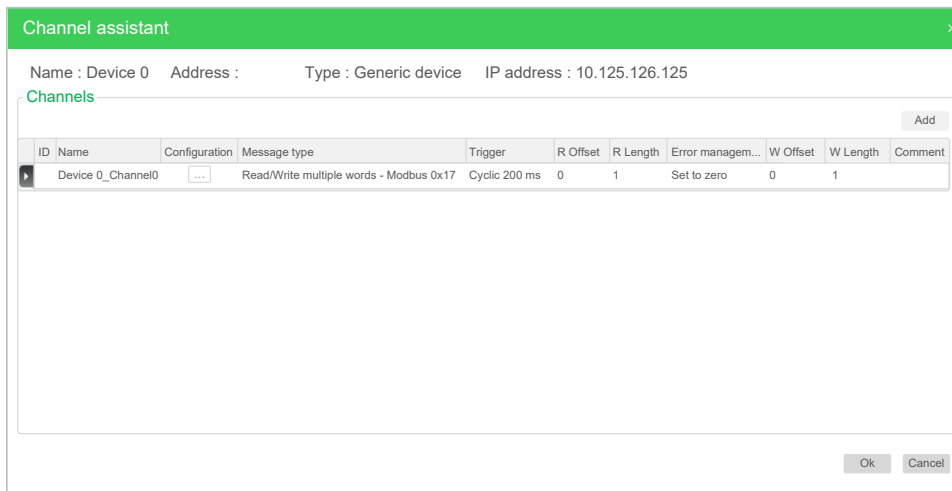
Channel assistant

Name : Device 0 Address : Type : Generic device IP address : 10.125.126.125

Channels

Add

| ID | Name | Configuration | Message type | Trigger | R Offset | R Length | Error managem... | W Offset | W Length | Comment |
|---|---|---|---|---|---|---|---|---|---|---|
| | Device 0_Channel0 | ... | Read/Write multiple words - Modbus 0x17 | Cyclic 200 ms | 0 | 1 | Set to zero | 0 | 1 | |

Ok Cancel